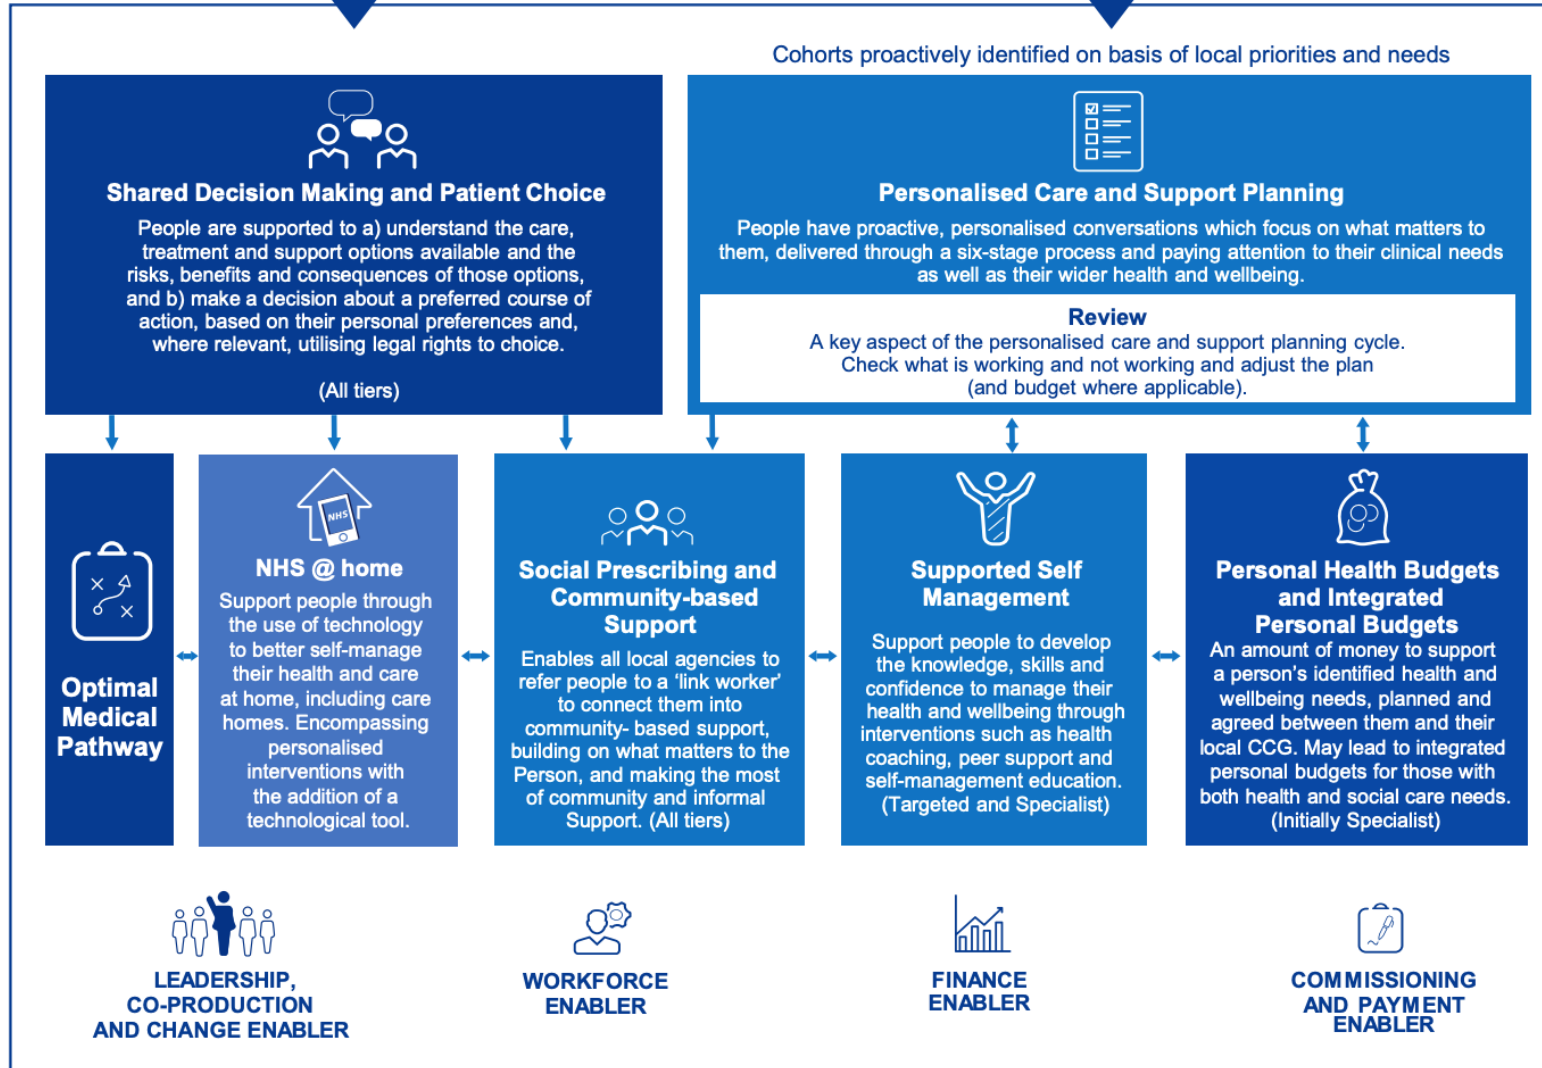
Cohorts proactively identified on basis of local priorities and needs

Shared Decision Making and Patient Choice

People are supported to a) understand the care, treatment and support options available and the risks, benefits and consequences of those options, and b) make a decision about a preferred course of action, based on their personal preferences and, where relevant, utilising legal rights to choice.

(All tiers)

Personalised Care and Support Planning

People have proactive, personalised conversations which focus on what matters to them, delivered through a six-stage process and paying attention to their clinical needs as well as their wider health and wellbeing.

Review
A key aspect of the personalised care and support planning cycle. Check what is working and not working and adjust the plan (and budget where applicable).

Optimal Medical Pathway

NHS

NHS @ home
Support people through the use of technology to better self-manage their health and care at home, including care homes. Encompassing personalised interventions with the addition of a technological tool.

Social Prescribing and Community-based Support
Enables all local agencies to refer people to a 'link worker' to connect them into community- based support, building on what matters to the Person, and making the most of community and informal Support. (All tiers)

Supported Self Management
Support people to develop the knowledge, skills and confidence to manage their health and wellbeing through interventions such as health coaching, peer support and self-management education. (Targeted and Specialist)

Personal Health Budgets and Integrated Personal Budgets
An amount of money to support a person's identified health and wellbeing needs, planned and agreed between them and their local CCG. May lead to integrated personal budgets for those with both health and social care needs. (Initially Specialist)

LEADERSHIP, CO-PRODUCTION AND CHANGE ENABLER

WORKFORCE ENABLER

FINANCE ENABLER

COMMISSIONING AND PAYMENT ENABLER